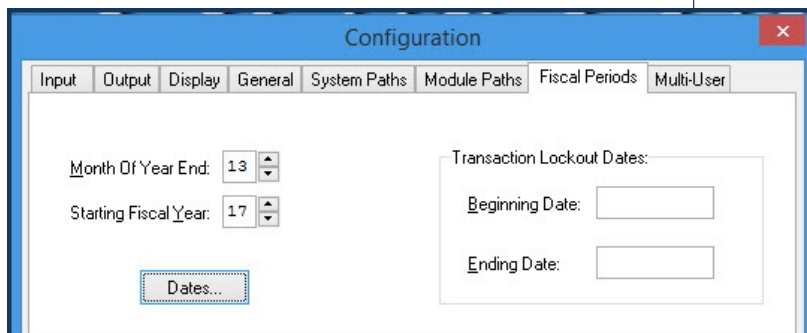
Configuration

Input | Output | Display | General | System Paths | Module Paths | Fiscal Periods | Multi-User

Month Of Year End: 13

Starting Fiscal Year: 17

Dates...

Transaction Lockout Dates:

Beginning Date:

Ending Date: